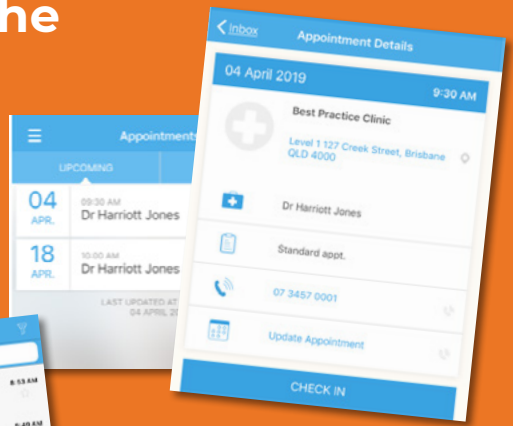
he

Appointments
UPCOMING
04 APR.
09:30 AM
Dr Harriott Jones
18 APR.
10.00 AM
Dr Harriott Jones
LAST UPDATED AT
04 APRIL 2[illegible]

8:53 AM
8:49 AM

< Inbox
Appointment Details
04 April 2019
9:30 AM
Best Practice Clinic
Level 1 127 Creek Street, Brisbane QLD 4000
Dr Harriott Jones
Standard appt.
07 3457 0001
Update Appointment
CHECK IN